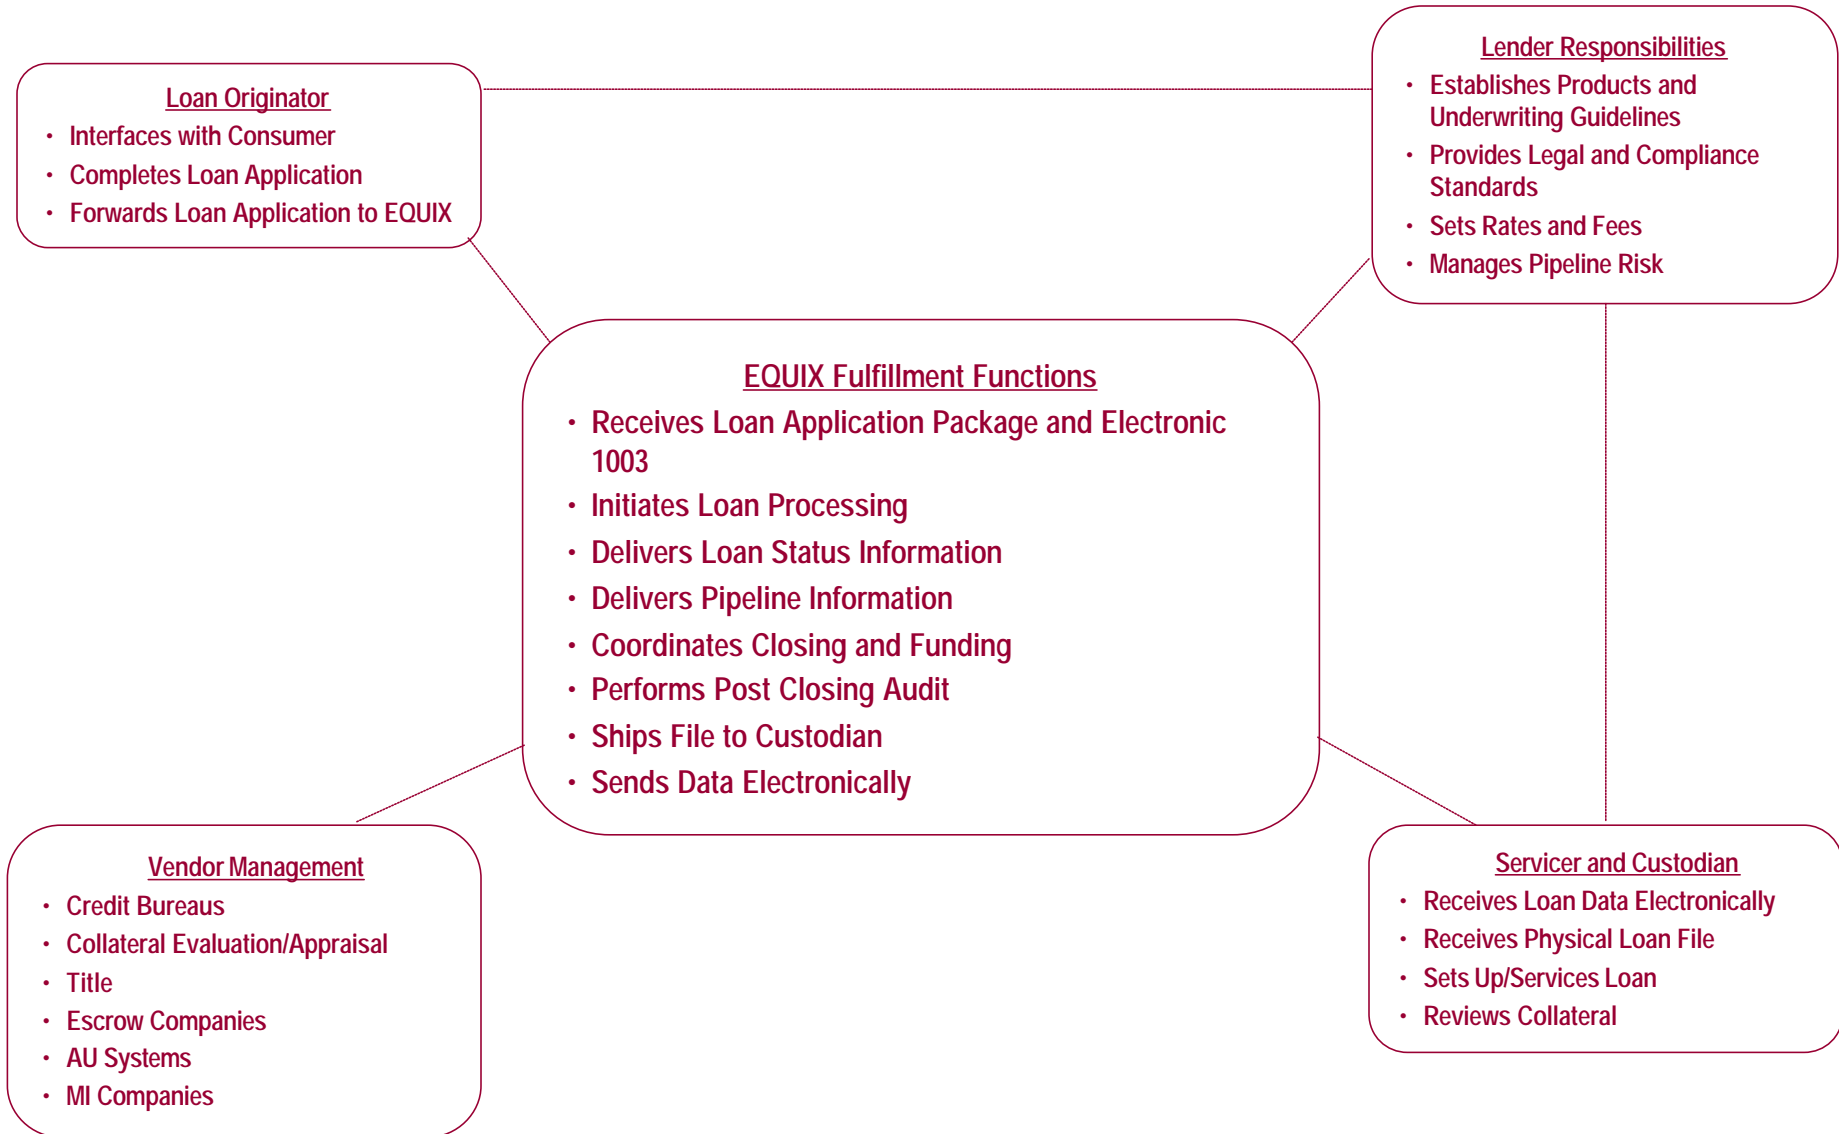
Loan Originator

- Interfaces with Consumer
- Completes Loan Application
- Forwards Loan Application to EQUIX

Lender Responsibilities

- Establishes Products and Underwriting Guidelines
- Provides Legal and Compliance Standards
- Sets Rates and Fees
- Manages Pipeline Risk

EQUIX Fulfillment Functions

- Receives Loan Application Package and Electronic 1003
- Initiates Loan Processing
- Delivers Loan Status Information
- Delivers Pipeline Information
- Coordinates Closing and Funding
- Performs Post Closing Audit
- Ships File to Custodian
- Sends Data Electronically

Vendor Management

- Credit Bureaus
- Collateral Evaluation/Appraisal
- Title
- Escrow Companies
- AU Systems
- MI Companies

Servicer and Custodian

- Receives Loan Data Electronically
- Receives Physical Loan File
- Sets Up/Services Loan
- Reviews Collateral